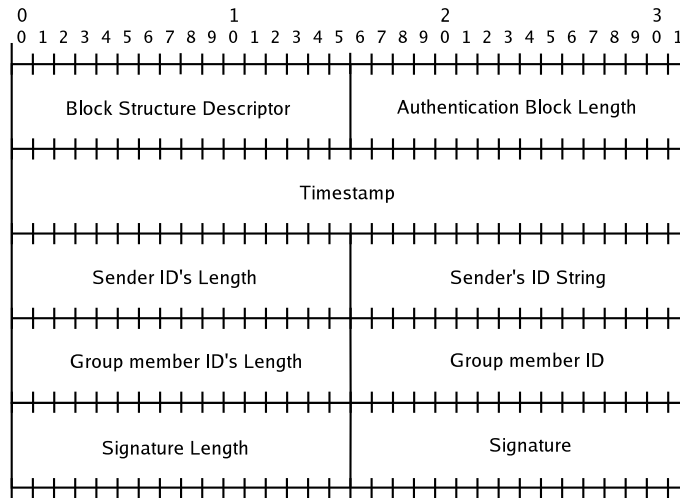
0 1 2 3
0 1 2 3 4 5 6 7 8 9 0 1 2 3 4 5 6 7 8 9 0 1 2 3 4 5 6 7 8 9 0 1

Block Structure Descriptor

Authentication Block Length

Timestamp

Sender ID's Length

Sender's ID String

Group member ID's Length

Group member ID

Signature Length

Signature